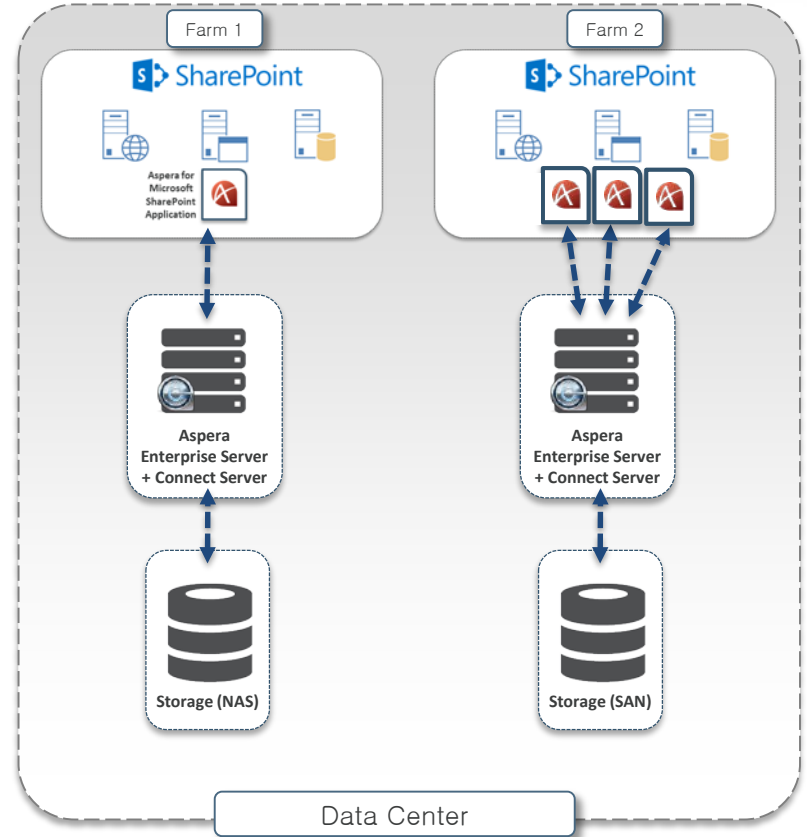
Farm 1

SharePoint

Aspera for Microsoft SharePoint Application

Aspera Enterprise Server + Connect Server

Storage (NAS)

Farm 2

SharePoint

Aspera Enterprise Server + Connect Server

Storage (SAN)

Data Center